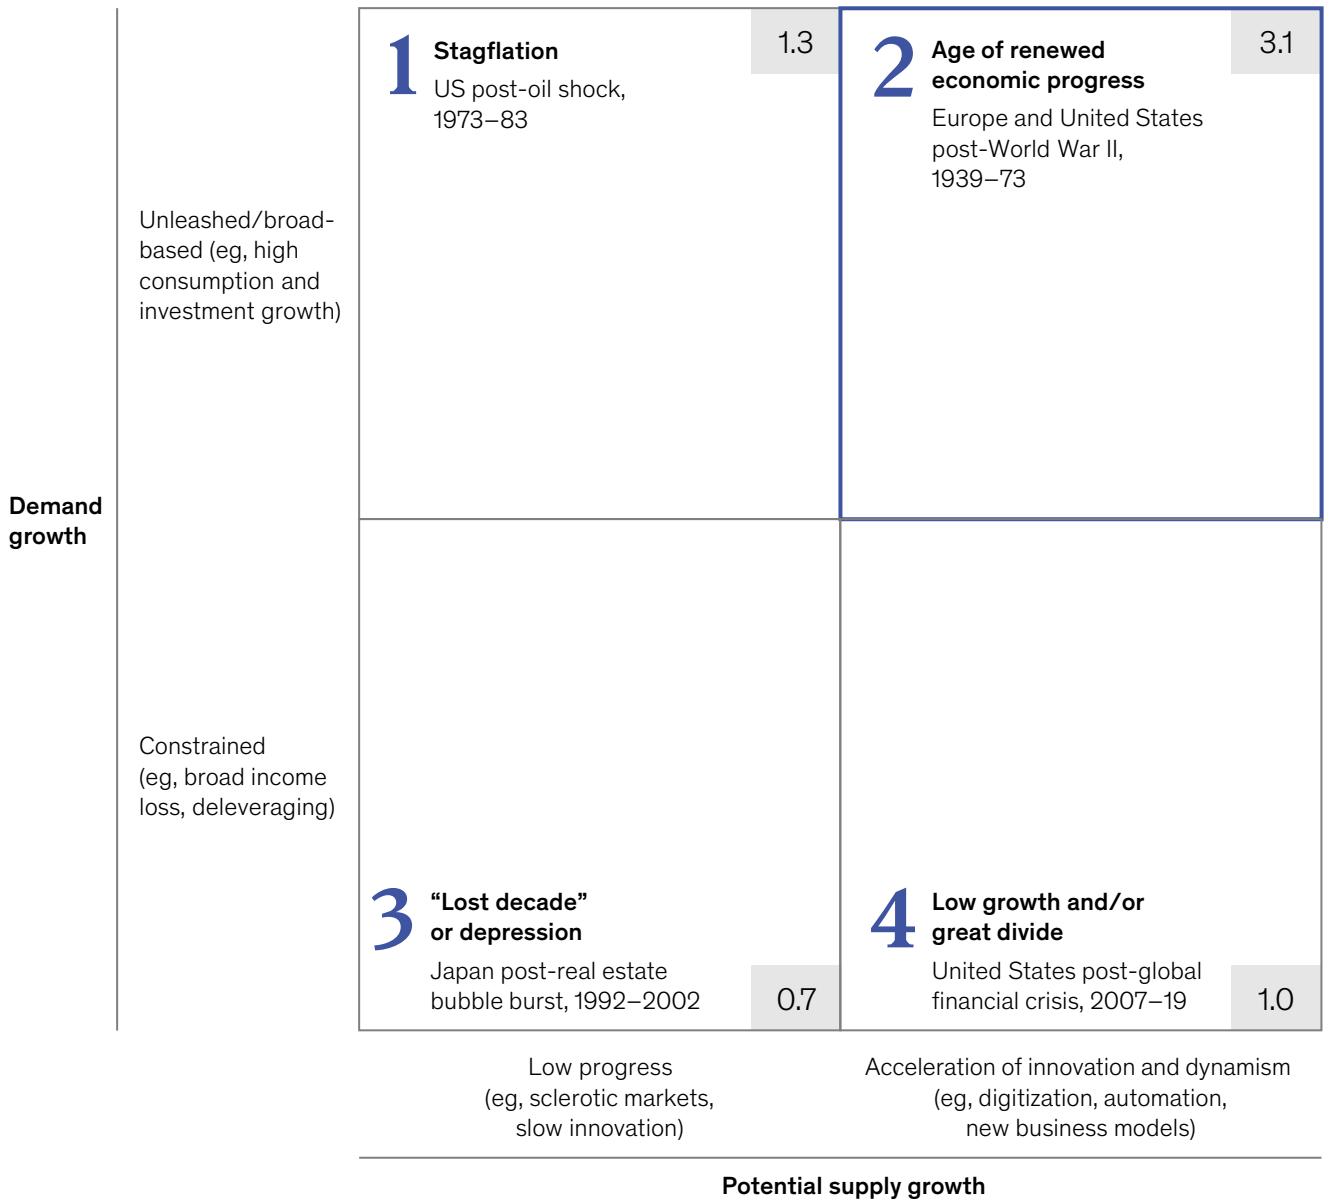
Demand growth

Unleashed/broad-based (eg, high consumption and investment growth)

Constrained (eg, broad income loss, deleveraging)

1 Stagflation
US post-oil shock, 1973–83
1.3

2 Age of renewed economic progress
Europe and United States post-World War II, 1939–73
3.1

3 "Lost decade" or depression
Japan post-real estate bubble burst, 1992–2002
0.7

4 Low growth and/or great divide
United States post-global financial crisis, 2007–19
1.0

Low progress (eg, sclerotic markets, slow innovation)

Acceleration of innovation and dynamism (eg, digitization, automation, new business models)

Potential supply growth